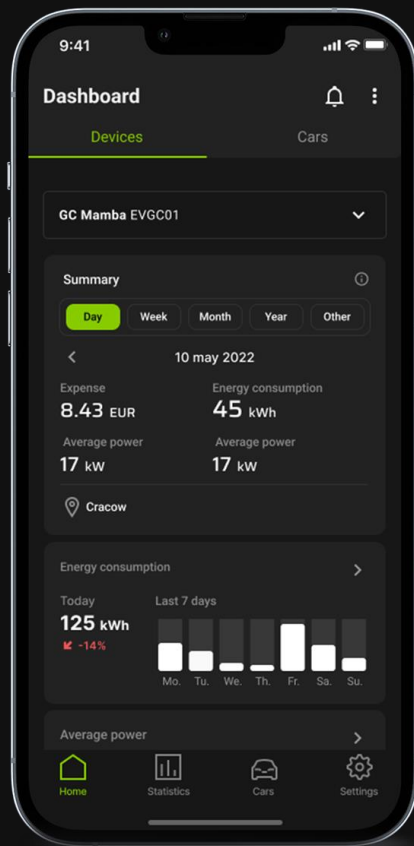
9:41

Dashboard

Devices Cars

GC Mamba EVGC01

Summary

Day Week Month Year Other

10 may 2022

Expense
8.43 EUR

Energy consumption
45 kWh

Average power
17 kW

Average power
17 kW

Cracow

Energy consumption

Today
125 kWh
-14%

Last 7 days

Mo. Tu. We. Th. Fr. Sa. Su.

Average power

Home Statistics Cars Settings